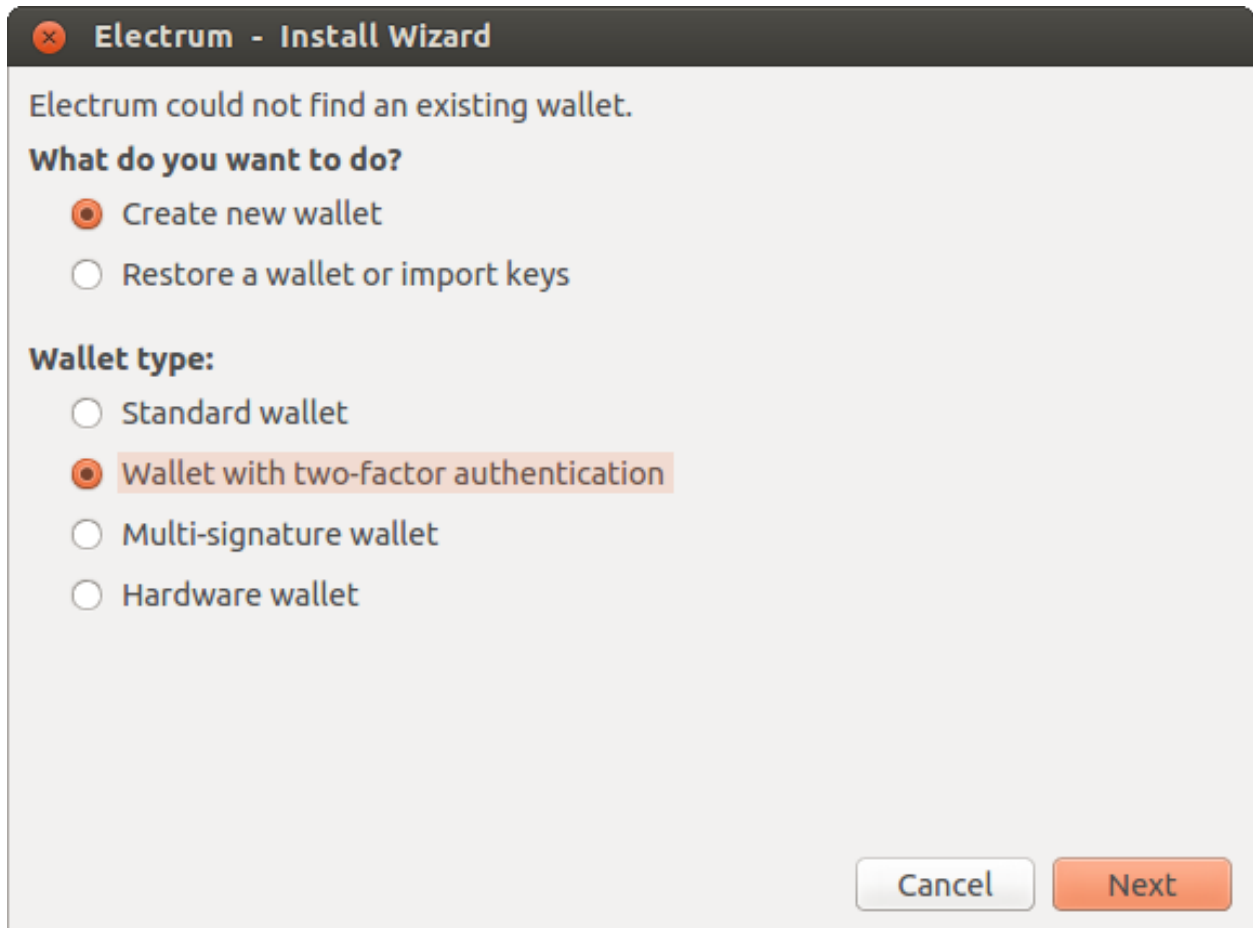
Electrum - Install Wizard

Electrum could not find an existing wallet.

What do you want to do?

Create new wallet

Restore a wallet or import keys

Wallet type:

Standard wallet

Wallet with two-factor authentication

Multi-signature wallet

Hardware wallet

Cancel

Next